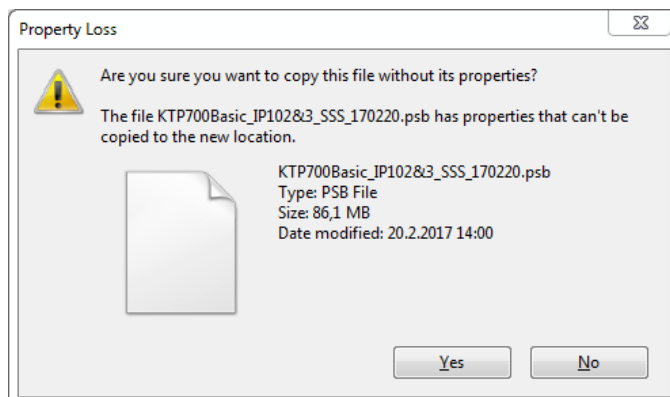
Property Loss

Are you sure you want to copy this file without its properties?

The file KTP700Basic_IP102&3_SSS_170220.psb has properties that can't be copied to the new location.

KTP700Basic_IP102&3_SSS_170220.psb
Type: PSB File
Size: 86,1 MB
Date modified: 20.2.2017 14:00

Yes

No